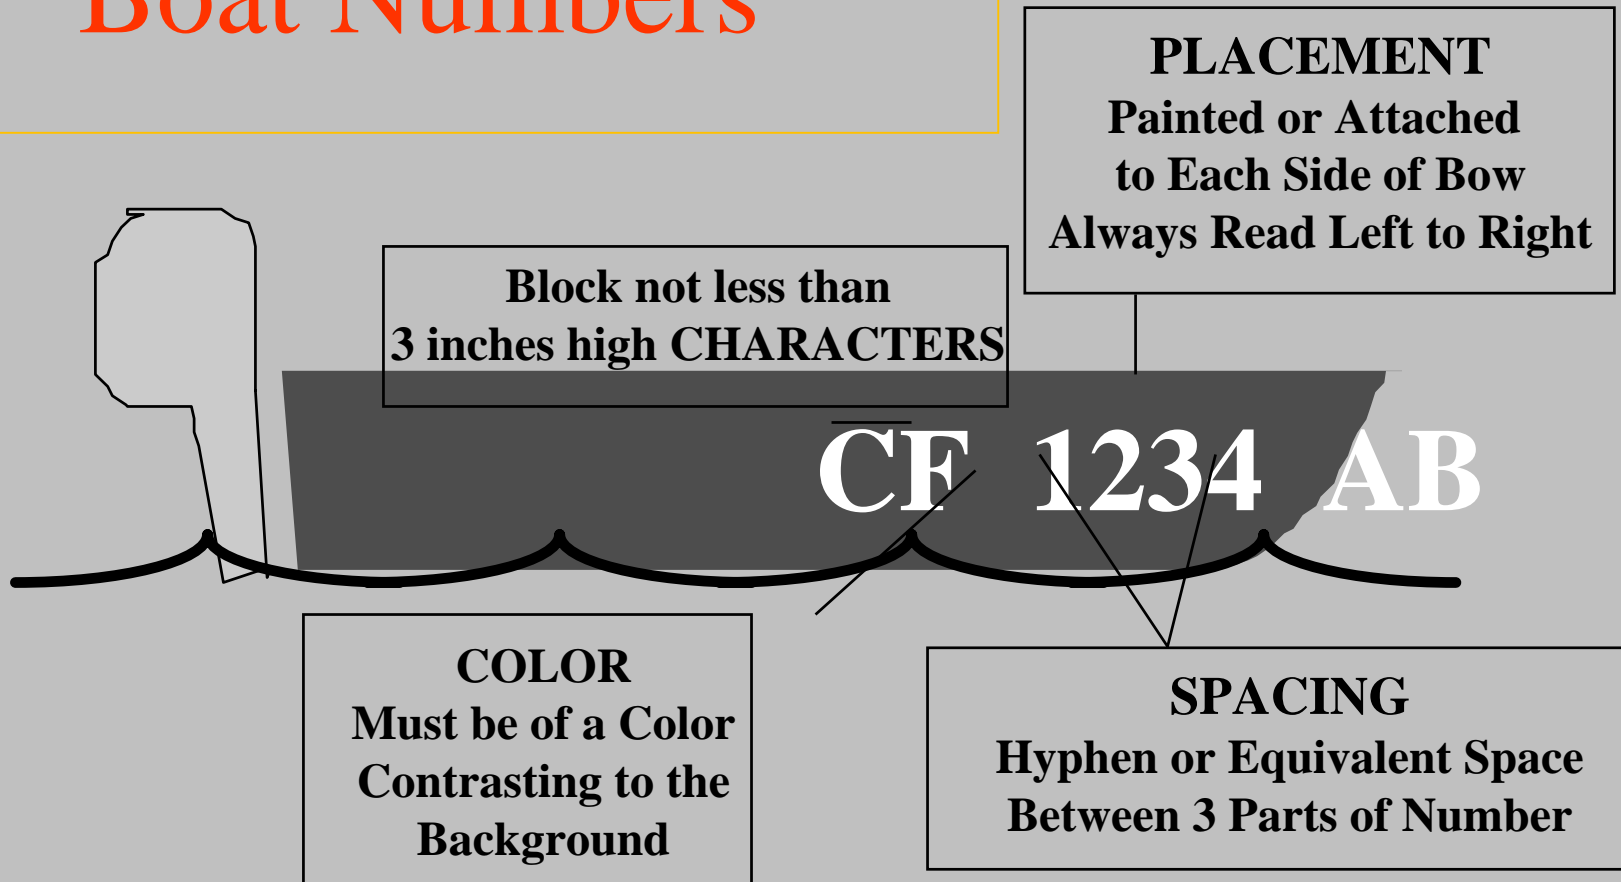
Boat Numbers

PLACEMENT
Painted or Attached to Each Side of Bow
Always Read Left to Right

Block not less than 3 inches high CHARACTERS

CF 1234 AB

COLOR
Must be of a Color Contrasting to the Background

SPACING
Hyphen or Equivalent Space Between 3 Parts of Number